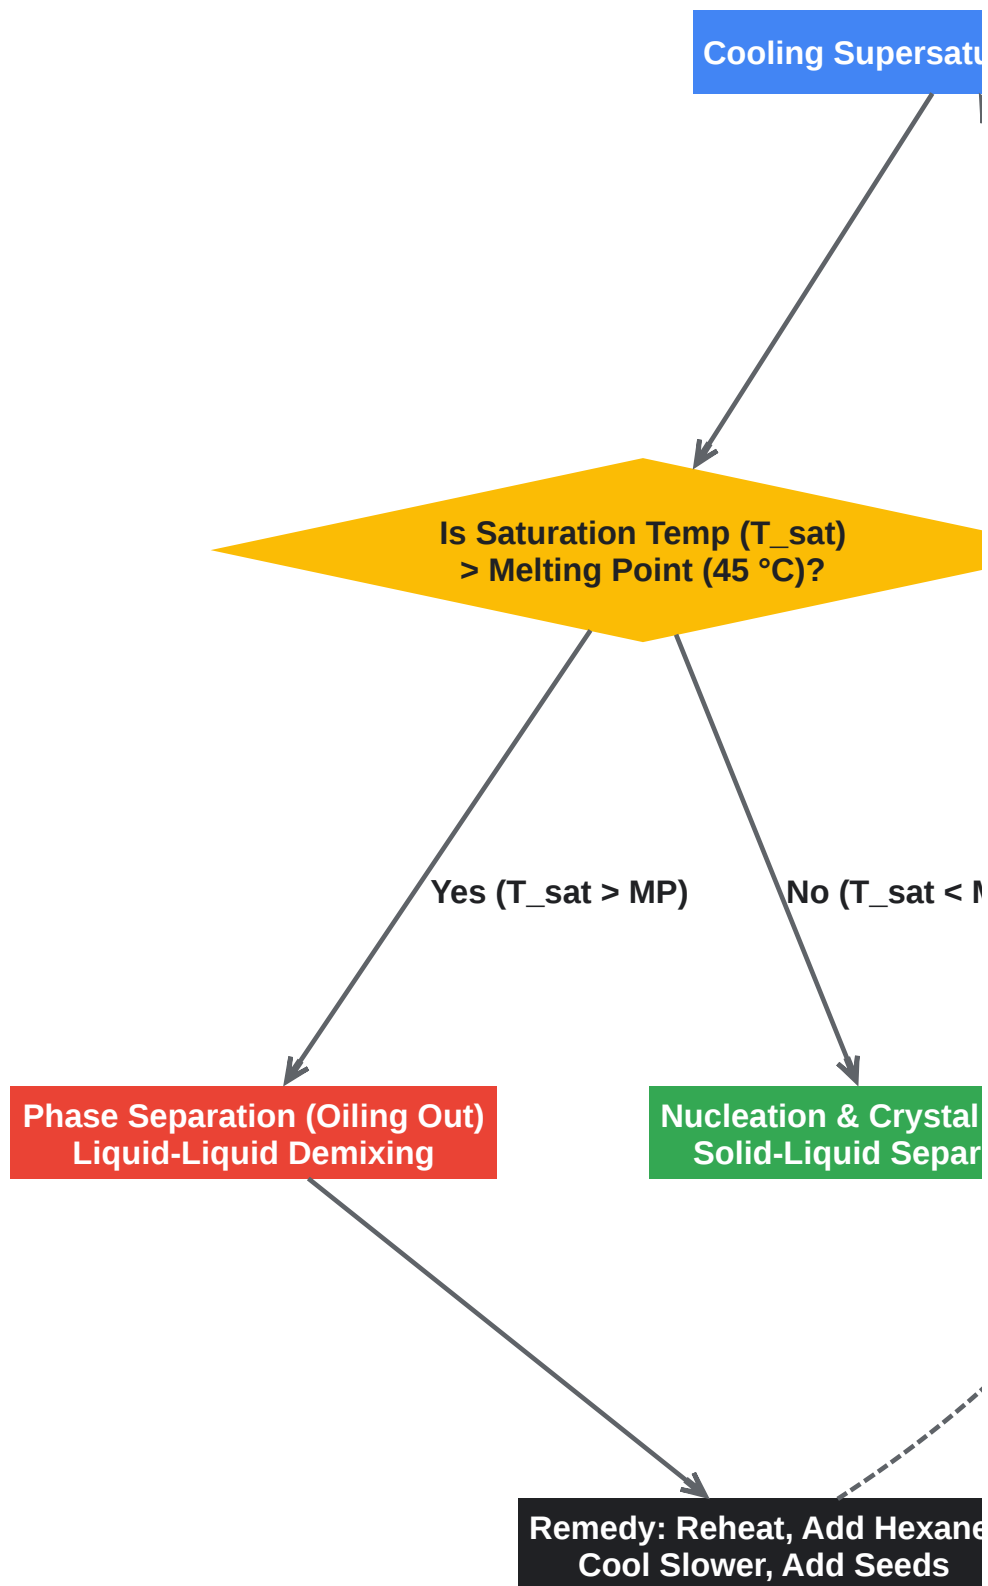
Cooling Supersatu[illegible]

Is Saturation Temp (T_sat) > Melting Point (45 °C)?

Yes (T_sat > MP)

No (T_sat < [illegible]

Phase Separation (Oiling Out) Liquid-Liquid Demixing

Nucleation & Crystal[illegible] Solid-Liquid Separ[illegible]

Remedy: Reheat, Add Hexane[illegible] Cool Slower, Add Seeds